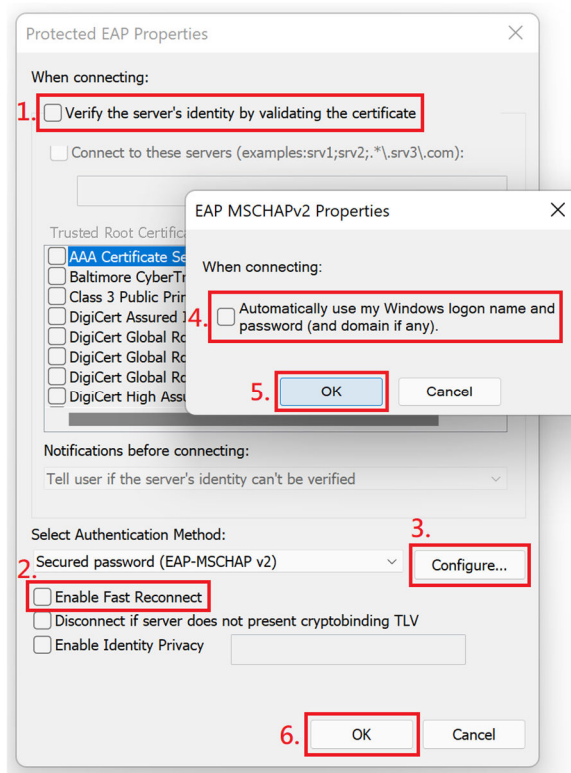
Protected EAP Properties

When connecting:

1. Verify the server's identity by validating the certificate

Connect to these servers (examples:srv1;srv2;.*\.srv3\.com):

Trusted Root Certifica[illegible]

AAA Certificate Se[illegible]
Baltimore CyberTr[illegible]
Class 3 Public Prir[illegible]
DigiCert Assured I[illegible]
DigiCert Global Ro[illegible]
DigiCert Global Ro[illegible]
DigiCert Global Ro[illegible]
DigiCert High Assu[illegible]

EAP MSCHAPv2 Properties

When connecting:

4. Automatically use my Windows logon name and password (and domain if any).

5. OK

Cancel

Notifications before connecting:

Tell user if the server's identity can't be verified

Select Authentication Method:

3.

Secured password (EAP-MSCHAP v2)

Configure...

2.

Enable Fast Reconnect

Disconnect if server does not present cryptobinding TLV

Enable Identity Privacy

6. OK

Cancel